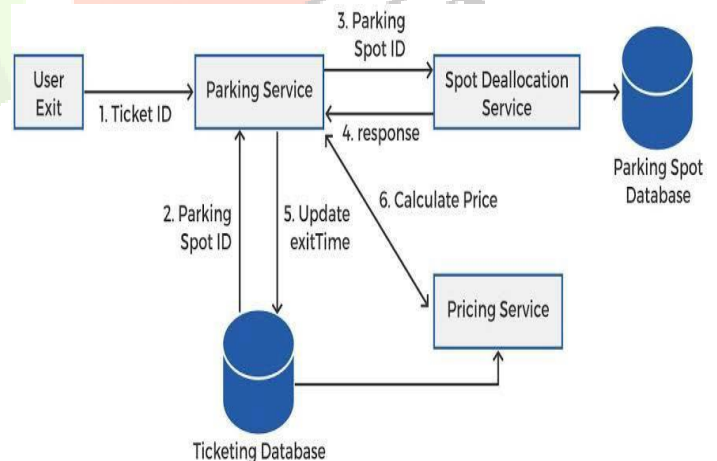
User Exit

1. Ticket ID

Parking Service

3. Parking Spot ID

Spot Deallocation Service

4. response

Parking Spot Database

2. Parking Spot ID

5. Update exitTime

6. Calculate Price

Pricing Service

Ticketing Database